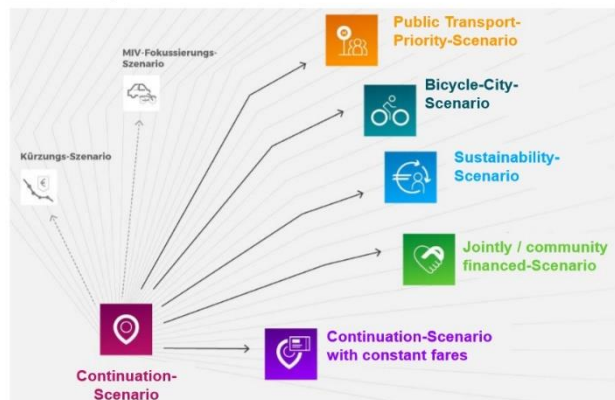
MIV-Fokussierungs-Szenario

Kürzungs-Szenario

Public Transport-Priority-Scenario

Bicycle-City-Scenario

Sustainability-Scenario

Jointly / community financed-Scenario

Continuation-Scenario with constant fares

Continuation-Scenario